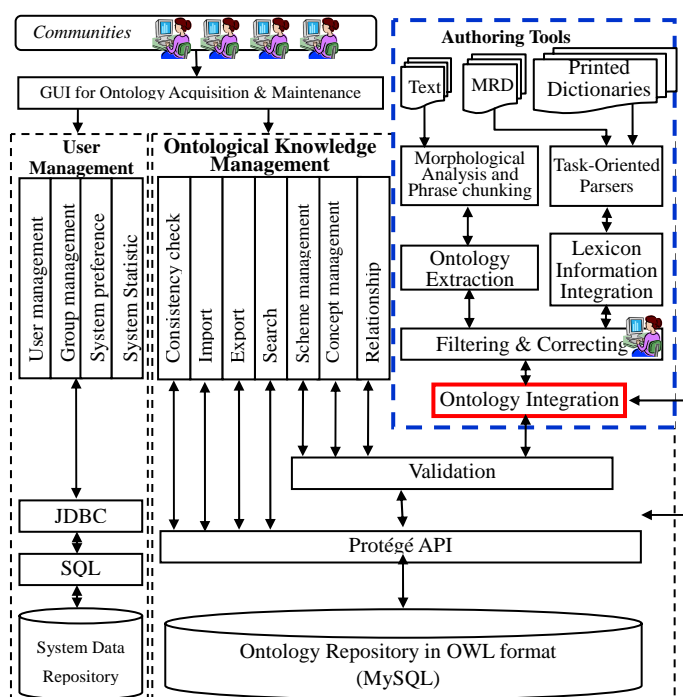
Communities

GUI for Ontology Acquisition & Maintenance

User Management

User management

Group management

System preference

System Statistic

Ontological Knowledge Management

Consistency check

Import

Export

Search

Scheme management

Concept management

Relationship

Authoring Tools

Text

MRD

Printed Dictionaries

Morphological Analysis and Phrase chunking

Task-Oriented Parsers

Ontology Extraction

Lexicon Information Integration

Filtering & Correcting

Ontology Integration

Validation

JDBC

SQL

Protégé API

System Data Repository

Ontology Repository in OWL format (MySQL)